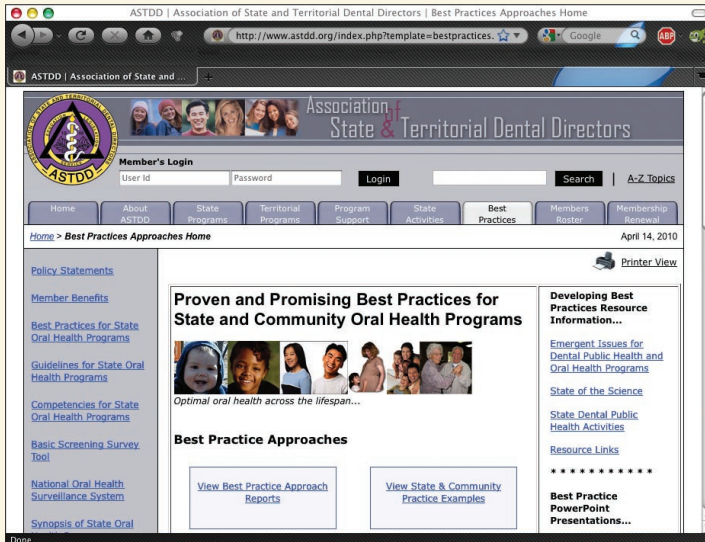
ASTDD | Association of State and Territorial Dental Directors | Best Practices Approaches Home

http://www.astdd.org/index.php?template=bestpractices.

Google

ABP

ASTDD | Association of State and ...

Association of State & Territorial Dental Directors

ASTDD

Member's Login

User Id

Password

Login

Search

A-Z Topics

Home

About ASTDD

State Programs

Territorial Programs

Program Support

State Activities

Best Practices

Members Roster

Membership Renewal

Home > Best Practices Approaches Home

April 14, 2010

Printer View

Policy Statements

Member Benefits

Best Practices for State Oral Health Programs

Guidelines for State Oral Health Programs

Competencies for State Oral Health Programs

Basic Screening Survey Tool

National Oral Health Surveillance System

Synopsis of State Oral

Proven and Promising Best Practices for State and Community Oral Health Programs

Optimal oral health across the lifespan...

Best Practice Approaches

View Best Practice Approach Reports

View State & Community Practice Examples

Developing Best Practices Resource Information...

Emergent Issues for Dental Public Health and Oral Health Programs

State of the Science

State Dental Public Health Activities

Resource Links

* * * * * * * * * *

Best Practice PowerPoint Presentations...

Done